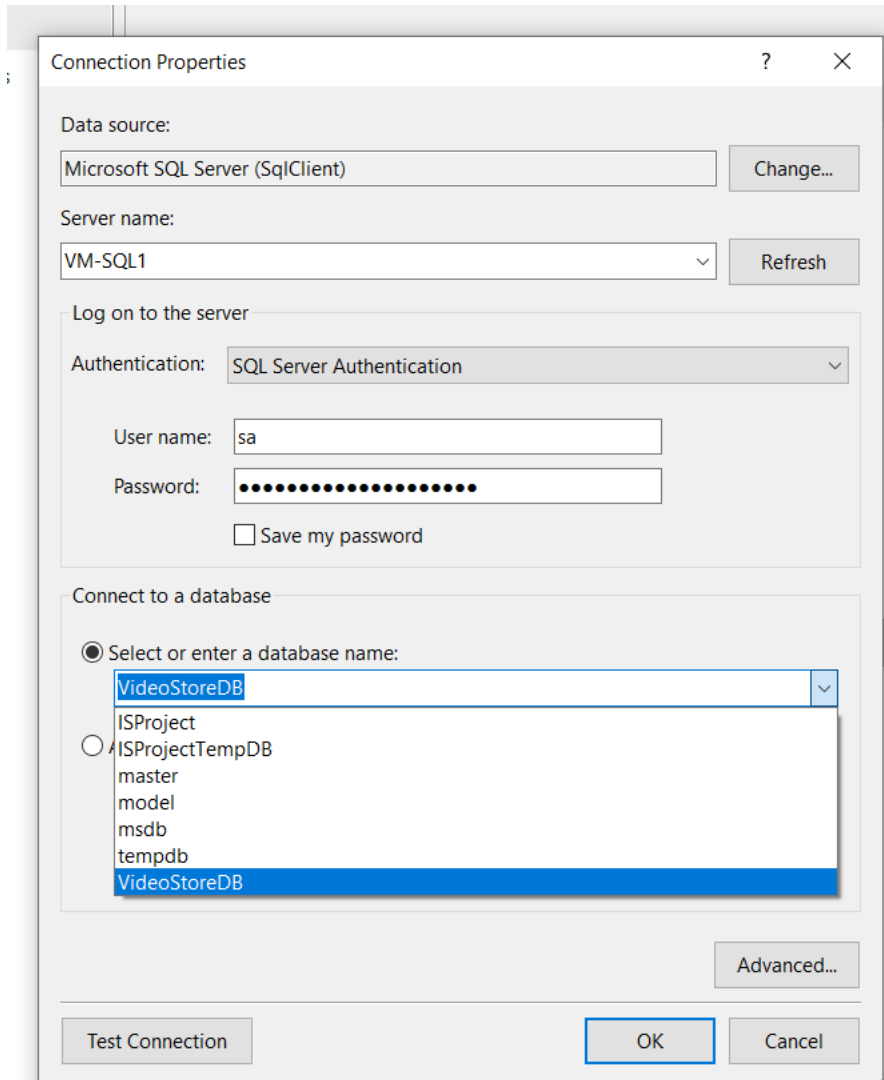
Connection Properties ? ×

Data source:

Microsoft SQL Server (SqlClient)

Change...

Server name:

VM-SQL1

Refresh

Log on to the server

Authentication: SQL Server Authentication

User name: sa

Password: ••••••••••••••••••••

Save my password

Connect to a database

Select or enter a database name:

VideoStoreDB

ISProject
ISProjectTempDB
master
model
msdb
tempdb
VideoStoreDB

A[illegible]

Advanced...

Test Connection

OK

Cancel